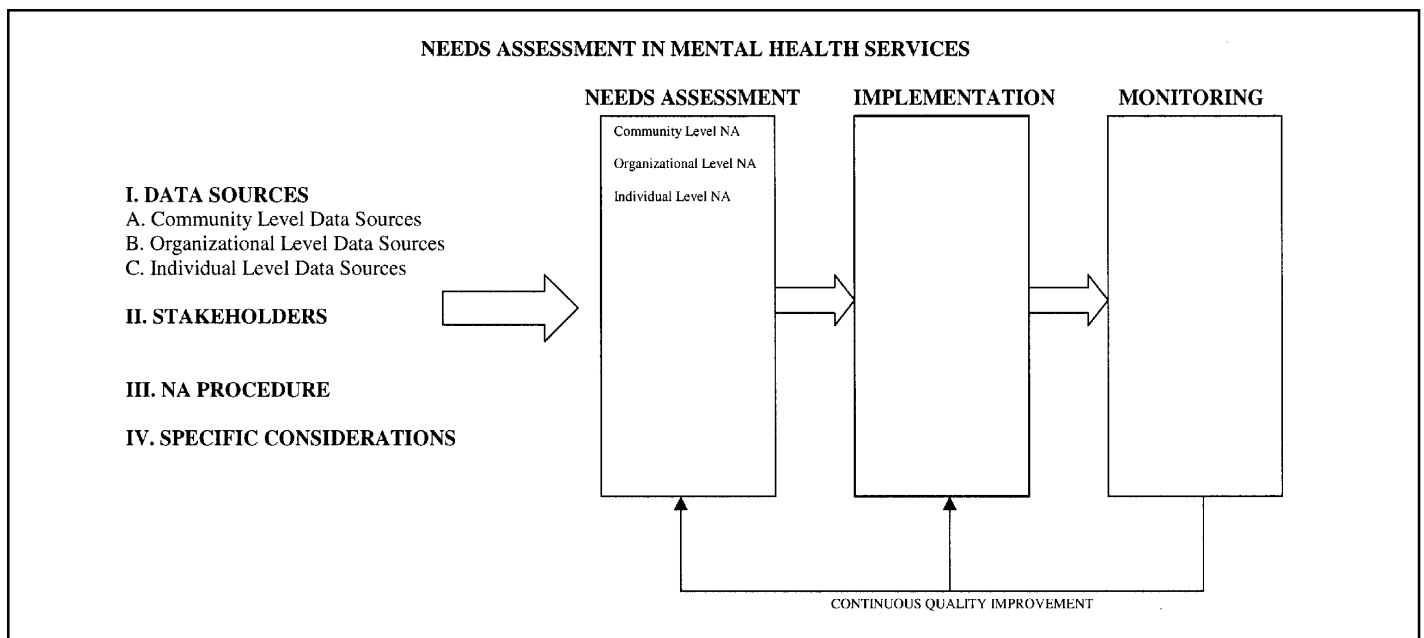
NEEDS ASSESSMENT IN MENTAL HEALTH SERVICES

I. DATA SOURCES
A. Community Level Data Sources
B. Organizational Level Data Sources
C. Individual Level Data Sources

II. STAKEHOLDERS

III. NA PROCEDURE

IV. SPECIFIC CONSIDERATIONS

NEEDS ASSESSMENT

Community Level NA

Organizational Level NA

Individual Level NA

IMPLEMENTATION

MONITORING

CONTINUOUS QUALITY IMPROVEMENT